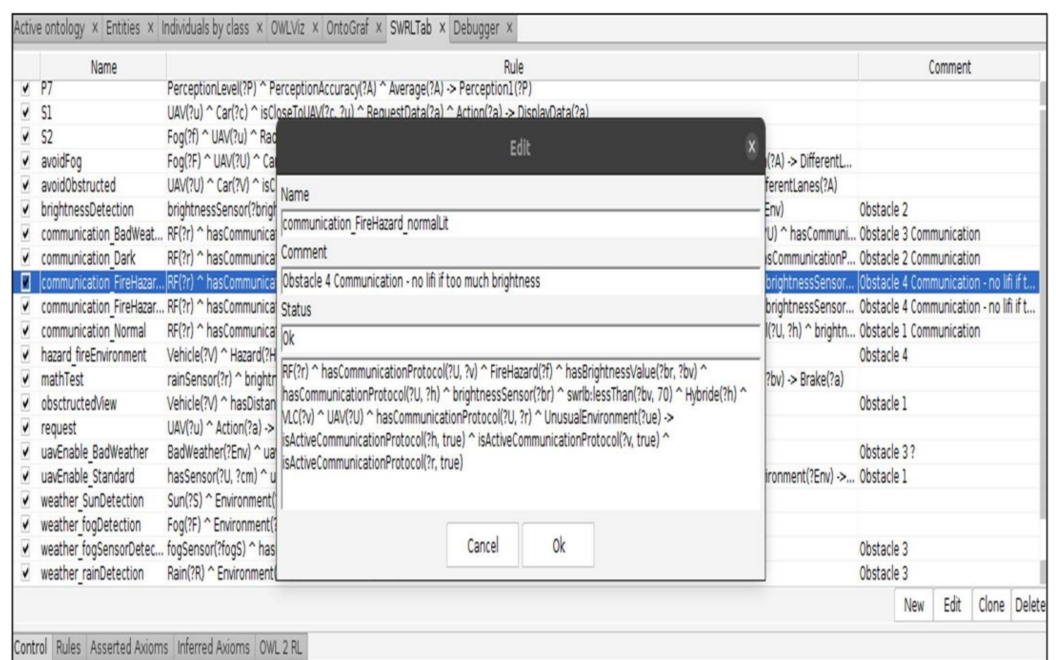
Active ontology × Entities × Individuals by class × OWLViz × OntoGraf × SWRLTab × Debugger ×

| | Name | Rule | Comment |
|---|---|---|---|
| ✔ | P7 | PerceptionLevel(?P) ^ PerceptionAccuracy(?A) ^ Average(?A) -> Perception1(?P) | |
| ✔ | S1 | UAV(?u) ^ Car(?c) ^ isCloseToUAV(?c, ?u) ^ RequestData(?a) ^ Action(?a) -> DisplayData(?a) | |
| ✔ | S2 | Fog(?f) ^ UAV(?u) ^ Rad | |
| ✔ | avoidFog | Fog(?f) ^ UAV(?U) ^ Ca ... (?A) -> DifferentL... | |
| ✔ | avoidObstructed | UAV(?U) ^ Car(?V) ^ isC ... ferentLanes(?A) | |
| ✔ | brightnessDetection | brightnessSensor(?brigh ... Env) | Obstacle 2 |
| ✔ | communication_BadWeat... | RF(?r) ^ hasCommunica ... U) ^ hasCommuni... | Obstacle 3 Communication |
| ✔ | communication_Dark | RF(?r) ^ hasCommunica ... sCommunicationP... | Obstacle 2 Communication |
| ✔ | communication_FireHazar... | RF(?r) ^ hasCommunica ... brightnessSensor... | Obstacle 4 Communication - no lifi if t... |
| ✔ | communication_FireHazar... | RF(?r) ^ hasCommunica ... brightnessSensor... | Obstacle 4 Communication - no lifi if t... |
| ✔ | communication_Normal | RF(?r) ^ hasCommunica ... l(?U, ?h) ^ brightn... | Obstacle 1 Communication |
| ✔ | hazard_fireEnvironment | Vehicle(?V) ^ Hazard(?H | Obstacle 4 |
| ✔ | mathTest | rainSensor(?r) ^ brightr ... ?bv) -> Brake(?a) | |
| ✔ | obscructedView | Vehicle(?V) ^ hasDistan | Obstacle 1 |
| ✔ | request | UAV(?u) ^ Action(?a) -> | |
| ✔ | uavEnable_BadWeather | BadWeather(?Env) ^ ua | Obstacle 3 ? |
| ✔ | uavEnable_Standard | hasSensor(?U, ?cm) ^ u ... ironment(?Env) ->... | Obstacle 1 |
| ✔ | weather_SunDetection | Sun(?S) ^ Environment( | |
| ✔ | weather_fogDetection | Fog(?F) ^ Environment( | |
| ✔ | weather_fogSensorDetec... | fogSensor(?fogS) ^ has | Obstacle 3 |
| ✔ | weather_rainDetection | Rain(?R) ^ Environment | Obstacle 3 |

Edit

Name
communication_FireHazard_normalLit
Comment
Obstacle 4 Communication - no lifi if too much brightness
Status
Ok
RF(?r) ^ hasCommunicationProtocol(?U, ?v) ^ FireHazard(?f) ^ hasBrightnessValue(?br, ?bv) ^ hasCommunicationProtocol(?U, ?h) ^ brightnessSensor(?br) ^ swrlb:lessThan(?bv, 70) ^ Hybride(?h) ^ VLC(?v) ^ UAV(?U) ^ hasCommunicationProtocol(?U, ?r) ^ UnusualEnvironment(?ue) -> isActiveCommunicationProtocol(?h, true) ^ isActiveCommunicationProtocol(?v, true) ^ isActiveCommunicationProtocol(?r, true)

Cancel Ok

New Edit Clone Delete

Control Rules Asserted Axioms Inferred Axioms OWL 2 RL